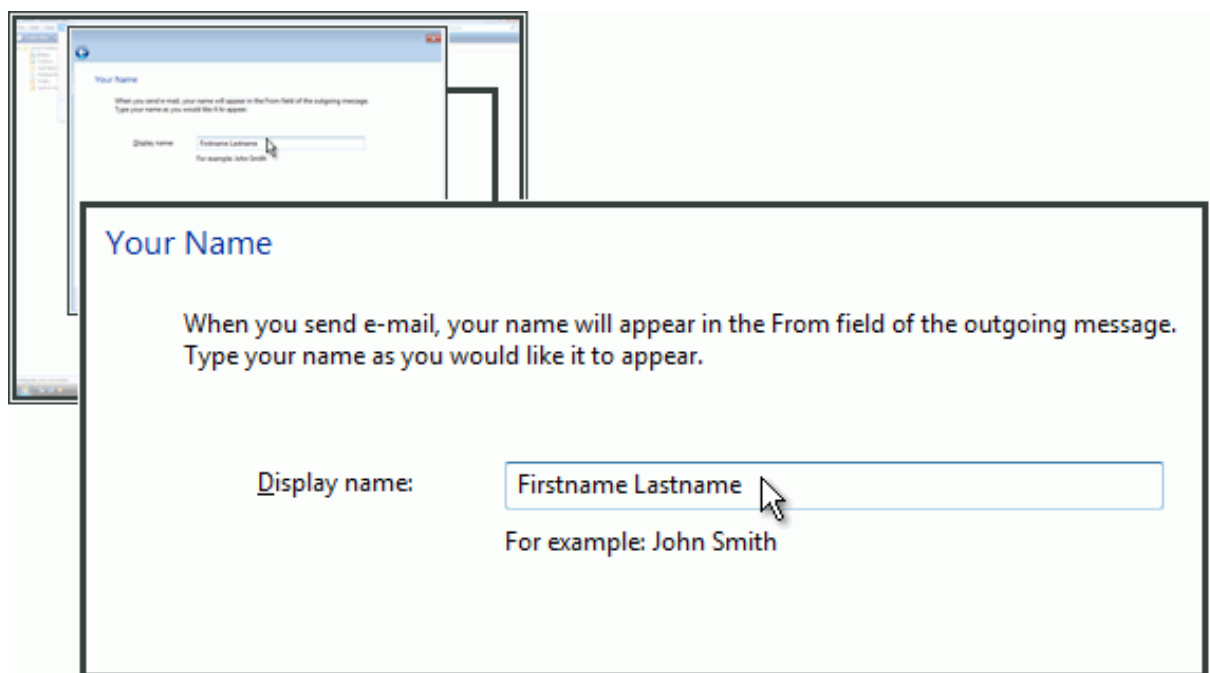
Your Name

When you send e-mail, your name will appear in the From field of the outgoing message. Type your name as you would like it to appear.

Display name:

Firstname Lastname

For example: John Smith

Your Name

When you send e-mail, your name will appear in the From field of the outgoing message. Type your name as you would like it to appear.

Display name: Firstname Lastname

For example: John Smith